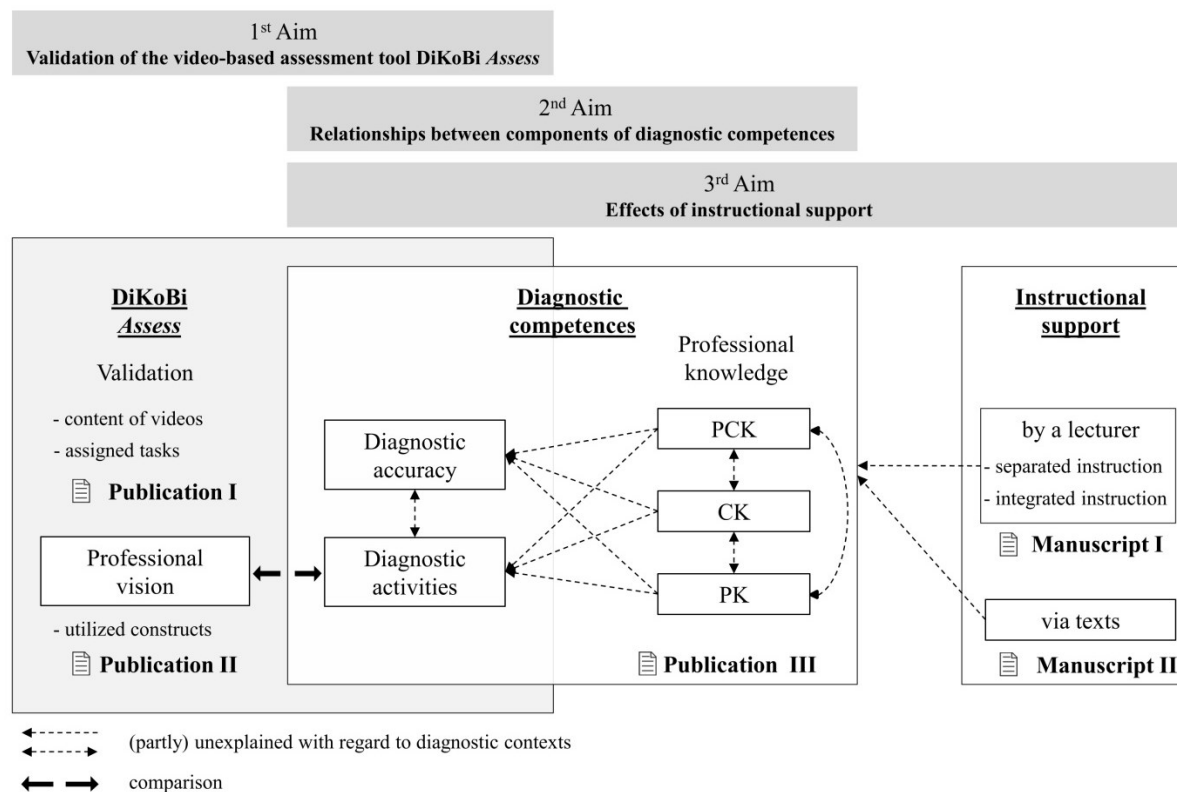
$1^{st}$ Aim
**Validation of the video-based assessment tool DiKoBi *Assess***

$2^{nd}$ Aim
**Relationships between components of diagnostic competences**

$3^{rd}$ Aim
**Effects of instructional support**

**DiKoBi *Assess***

Validation

- content of videos
- assigned tasks

**Publication I**

Professional vision

- utilized constructs

**Publication II**

**Diagnostic competences**

Diagnostic accuracy

Diagnostic activities

Professional knowledge

PCK

CK

PK

**Publication III**

**Instructional support**

by a lecturer
- separated instruction
- integrated instruction

**Manuscript I**

via texts

**Manuscript II**

(partly) unexplained with regard to diagnostic contexts

comparison